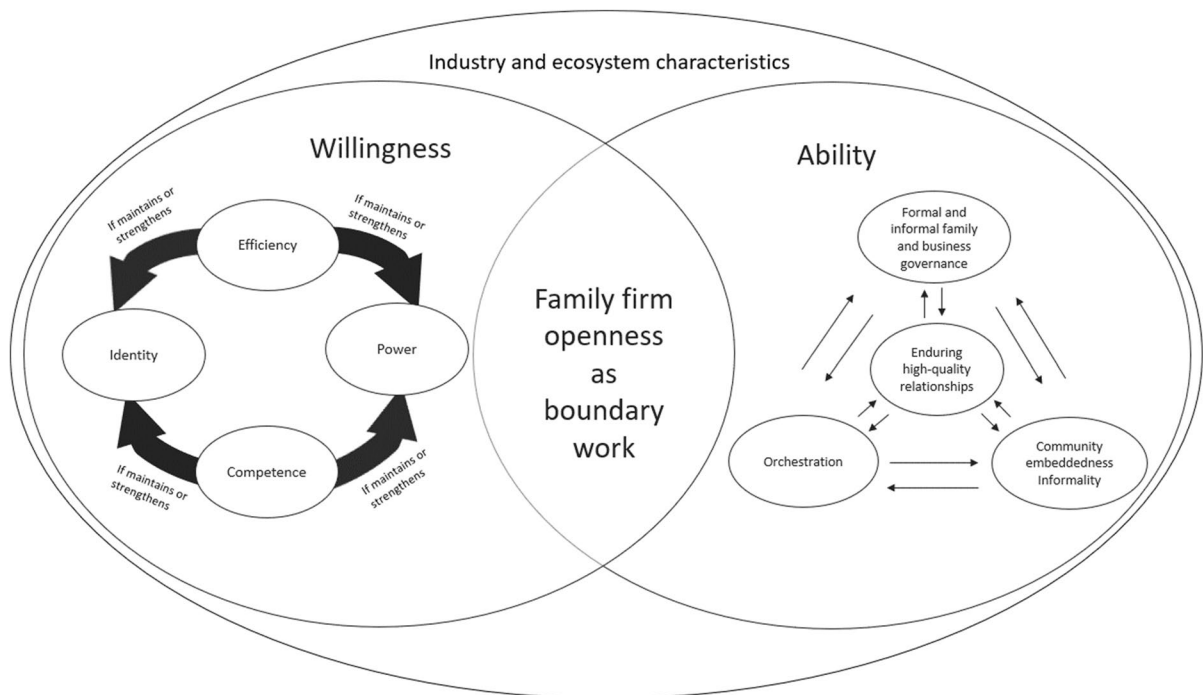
Industry and ecosystem characteristics

Willingness

If maintains or strengthens

If maintains or strengthens

Efficiency

Identity

Power

Competence

If maintains or strengthens

If maintains or strengthens

Family firm openness as boundary work

Ability

Formal and informal family and business governance

Enduring high-quality relationships

Orchestration

Community embeddedness Informality